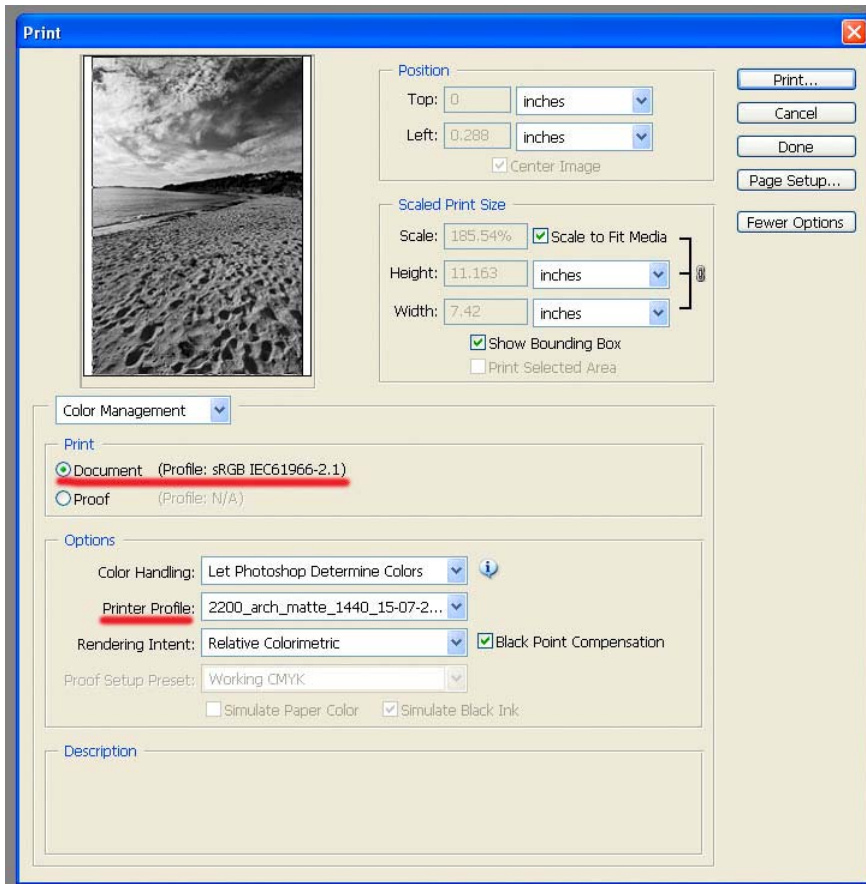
Print

Position
Top: 0 inches
Left: 0.288 inches
Center Image

Scaled Print Size
Scale: 185.54% Scale to Fit Media
Height: 11.163 inches
Width: 7.42 inches
Show Bounding Box
Print Selected Area

Print...
Cancel
Done
Page Setup...
Fewer Options

Color Management

Print
Document (Profile: sRGB IEC61966-2.1)
Proof (Profile: N/A)

Options
Color Handling: Let Photoshop Determine Colors
Printer Profile: 2200_arch_matte_1440_15-07-2...
Rendering Intent: Relative Colorimetric
Black Point Compensation
Proof Setup Preset: Working CMYK
Simulate Paper Color
Simulate Black Ink

Description